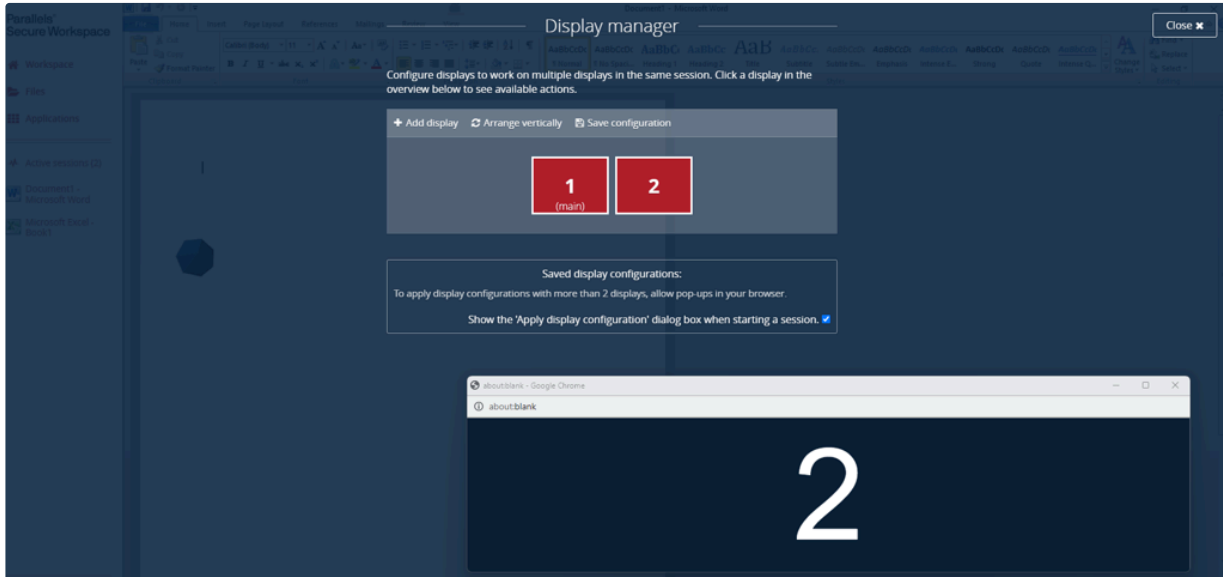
Parallels® Secure Workspace

Workspace

Files

Applications

Active sessions (2)

Document1 - Microsoft Word

Microsoft Excel - Book1

Display manager

Close ✖

Configure displays to work on multiple displays in the same session. Click a display in the overview below to see available actions.

+ Add display   Arrange vertically   Save configuration

1
(main)

2

Saved display configurations:

To apply display configurations with more than 2 displays, allow pop-ups in your browser.

Show the 'Apply display configuration' dialog box when starting a session.

about:blank - Google Chrome

about:blank

2